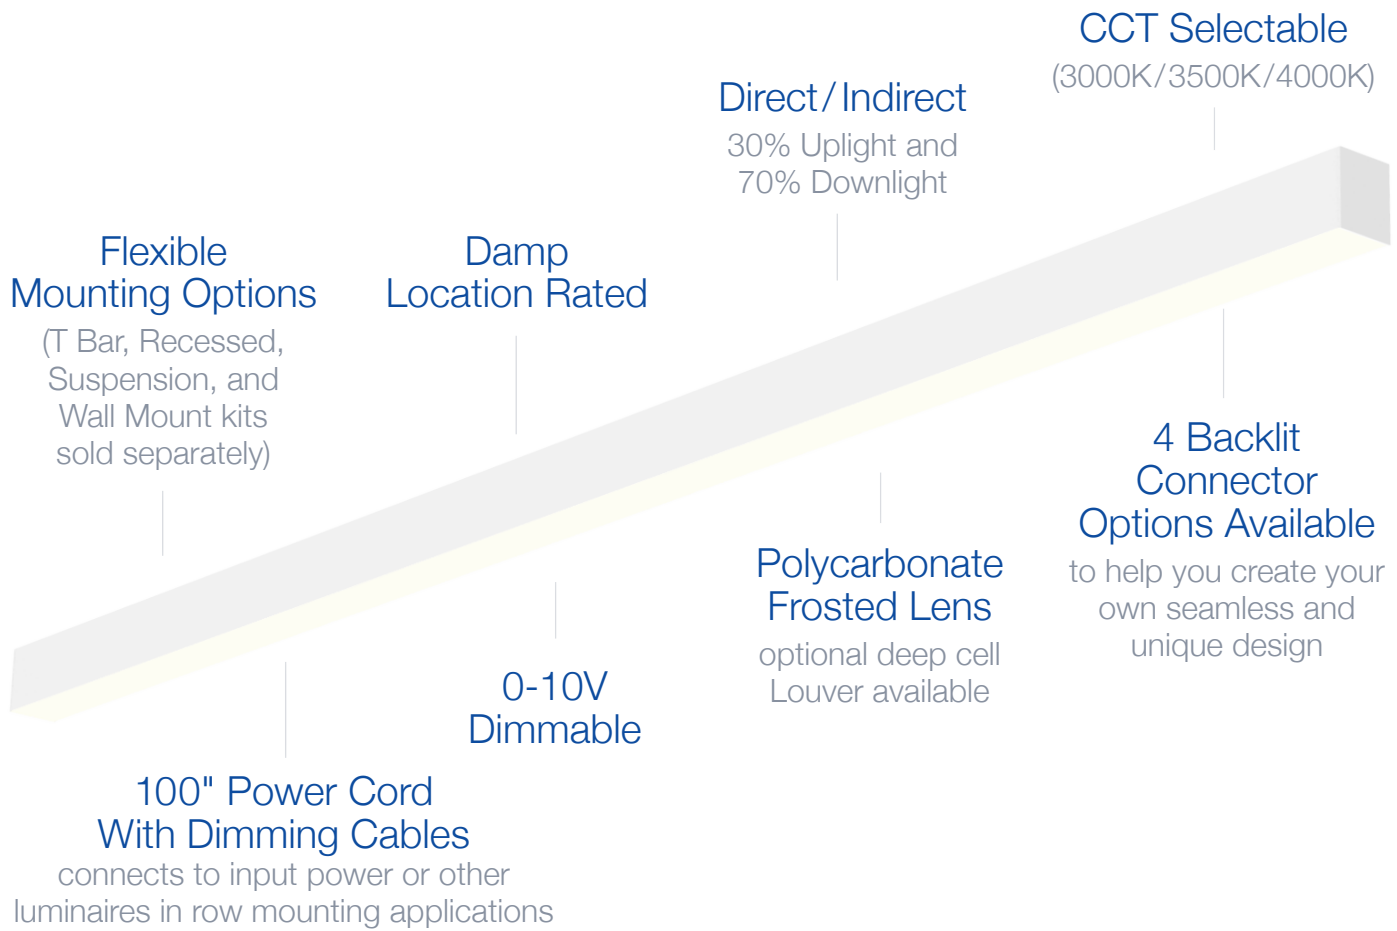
CCT Selectable
(3000K/3500K/4000K)

Direct/Indirect
30% Uplight and
70% Downlight

Flexible
Mounting Options
(T Bar, Recessed,
Suspension, and
Wall Mount kits
sold separately)

Damp
Location Rated

4 Backlit
Connector
Options Available
to help you create your
own seamless and
unique design

Polycarbonate
Frosted Lens
optional deep cell
Louver available

0-10V
Dimmable

100" Power Cord
With Dimming Cables
connects to input power or other
luminaires in row mounting applications